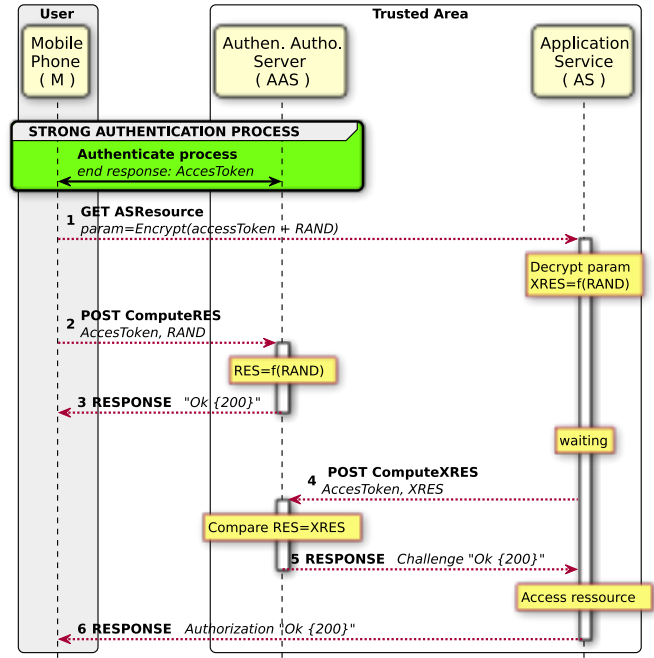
User

Trusted Area

Mobile Phone ( M )

Authen. Autho. Server ( AAS )

Application Service ( AS )

STRONG AUTHENTICATION PROCESS

Authenticate process
end response: AccesToken

1 GET ASResource
param=Encrypt(accessToken + RAND)

Decrypt param
XRES=f(RAND)

2 POST ComputeRES
AccesToken, RAND

RES=f(RAND)

3 RESPONSE "Ok {200}"

waiting

4 POST ComputeXRES
AccesToken, XRES

Compare RES=XRES

5 RESPONSE Challenge "Ok {200}"

Access ressource

6 RESPONSE Authorization "Ok {200}"